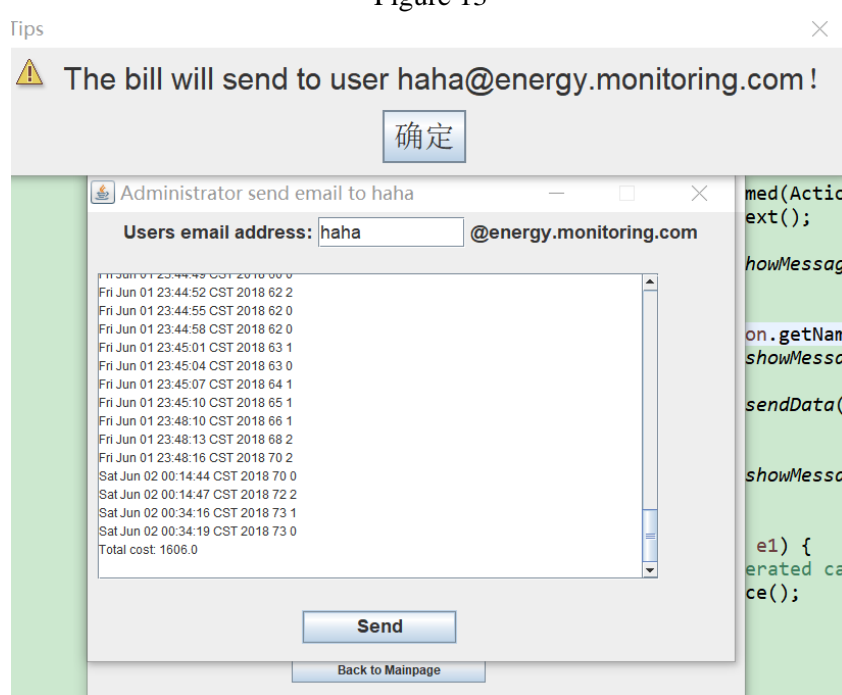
Figure 15

Tips

The bill will send to user haha@energy.monitoring.com!

确定

Administrator send email to haha

Users email address: haha @energy.monitoring.com

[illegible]
Fri Jun 01 23:44:52 CST 2018 62 2
Fri Jun 01 23:44:55 CST 2018 62 0
Fri Jun 01 23:44:58 CST 2018 62 0
Fri Jun 01 23:45:01 CST 2018 63 1
Fri Jun 01 23:45:04 CST 2018 63 0
Fri Jun 01 23:45:07 CST 2018 64 1
Fri Jun 01 23:45:10 CST 2018 65 1
Fri Jun 01 23:48:10 CST 2018 66 1
Fri Jun 01 23:48:13 CST 2018 68 2
Fri Jun 01 23:48:16 CST 2018 70 2
Sat Jun 02 00:14:44 CST 2018 70 0
Sat Jun 02 00:14:47 CST 2018 72 2
Sat Jun 02 00:34:16 CST 2018 73 1
Sat Jun 02 00:34:19 CST 2018 73 0
Total cost: 1606.0

Send

Back to Mainpage

med(Actic
ext();
howMessag
on.getNam
showMessa
sendData(
showMessa
e1) {
erated ca
ce();